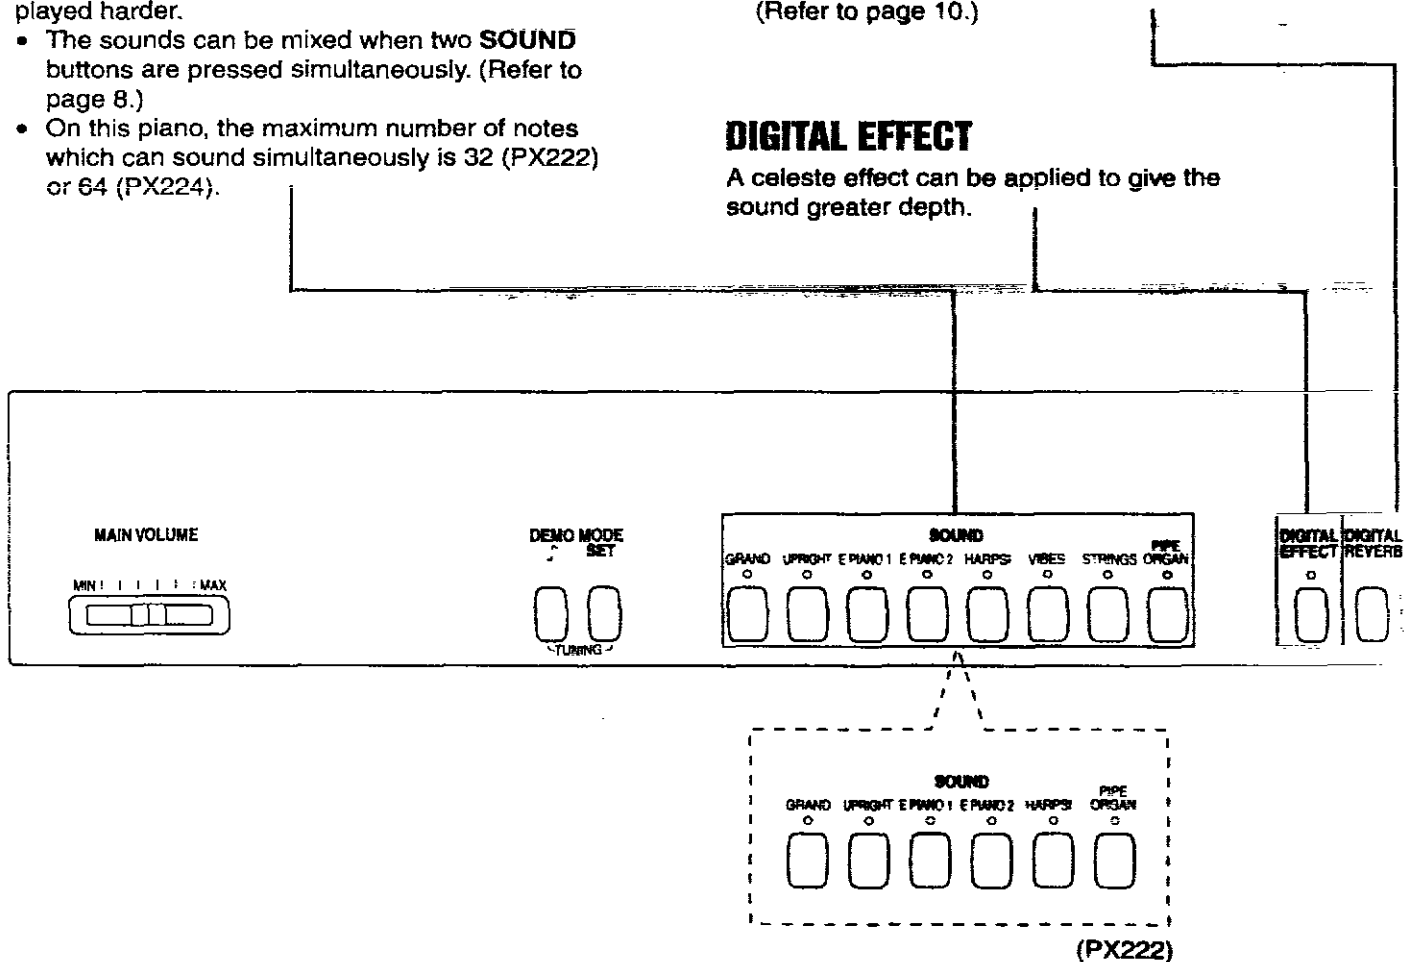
played harder.

• The sounds can be mixed when two **SOUND** buttons are pressed simultaneously. (Refer to page 8.)
• On this piano, the maximum number of notes which can sound simultaneously is 32 (PX222) or 64 (PX224).

(Refer to page 10.)

**DIGITAL EFFECT**

A celeste effect can be applied to give the sound greater depth.

MAIN VOLUME

MIN MAX

DEMO MODE SET

TUNING

SOUND

GRAND UPRIGHT E PIANO 1 E PIANO 2 HARPSI VIBES STRINGS PIPE ORGAN

DIGITAL EFFECT

DIGITAL REVERB

SOUND

GRAND UPRIGHT E PIANO 1 E PIANO 2 HARPSI PIPE ORGAN

(PX222)